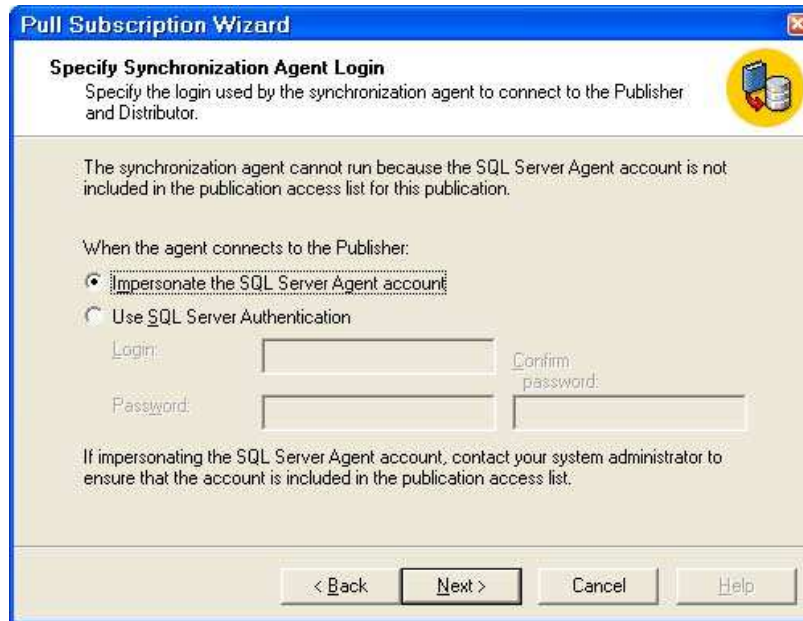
Pull Subscription Wizard

Specify Synchronization Agent Login
Specify the login used by the synchronization agent to connect to the Publisher and Distributor.

The synchronization agent cannot run because the SQL Server Agent account is not included in the publication access list for this publication.

When the agent connects to the Publisher:

Impersonate the SQL Server Agent account

Use SQL Server Authentication

Login:

Confirm password:

Password:

If impersonating the SQL Server Agent account, contact your system administrator to ensure that the account is included in the publication access list.

< Back
Next >
Cancel
Help